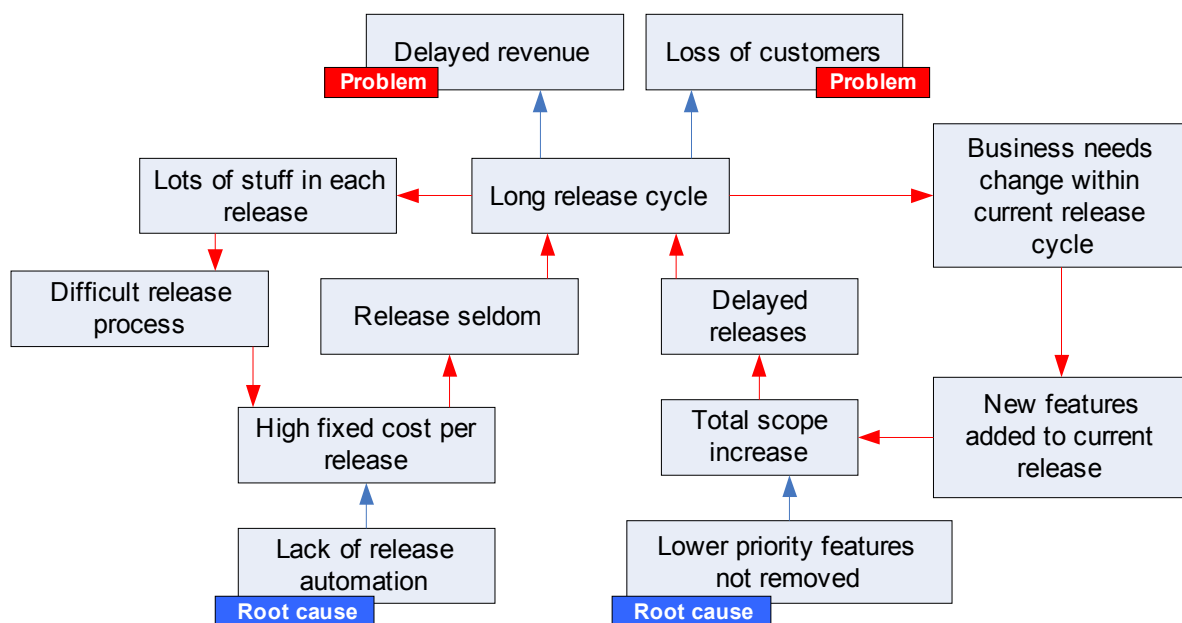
Delayed revenue

Problem

Loss of customers

Problem

Lots of stuff in each release

Long release cycle

Business needs change within current release cycle

Difficult release process

Release seldom

Delayed releases

New features added to current release

High fixed cost per release

Total scope increase

Lack of release automation

Root cause

Lower priority features not removed

Root cause